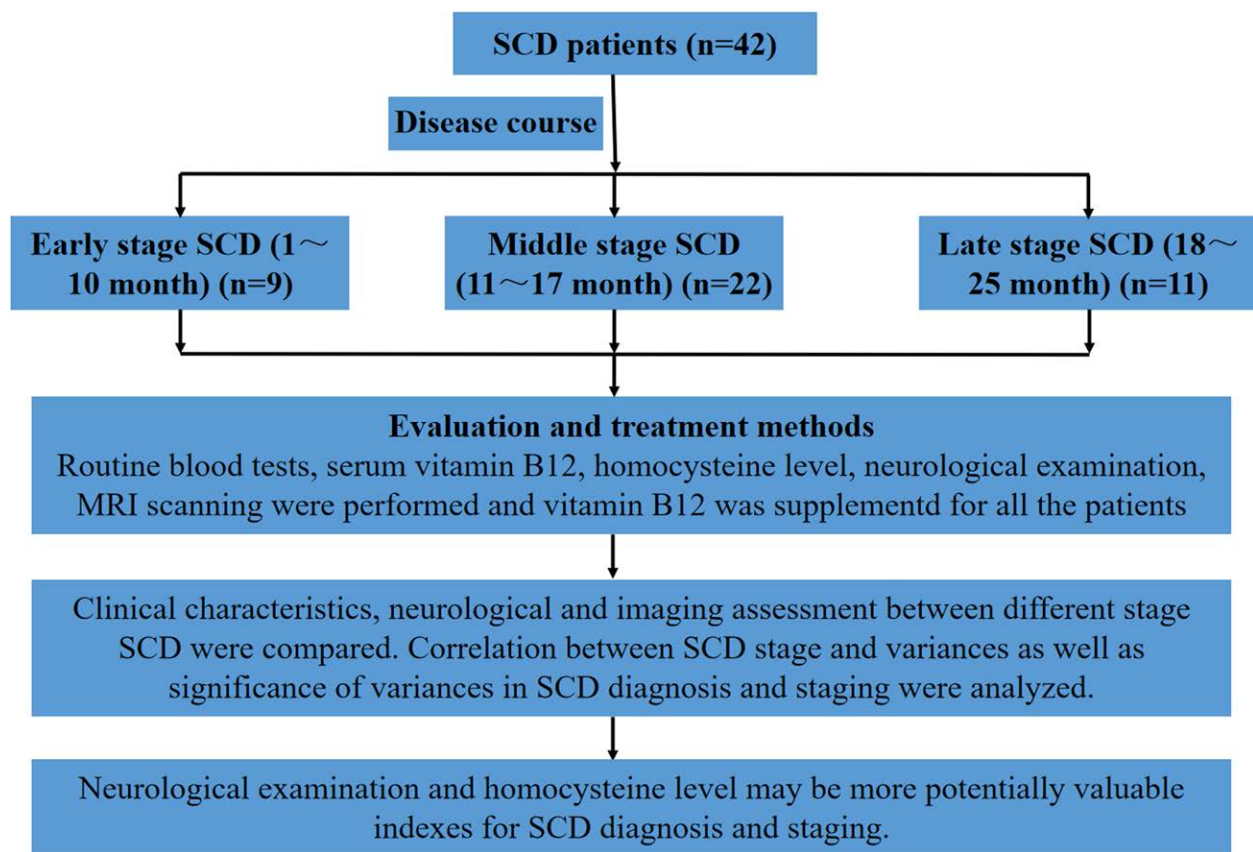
SCD patients (n=42)

Disease course

Early stage SCD (1～10 month) (n=9)

Middle stage SCD (11～17 month) (n=22)

Late stage SCD (18～25 month) (n=11)

Evaluation and treatment methods
Routine blood tests, serum vitamin B12, homocysteine level, neurological examination, MRI scanning were performed and vitamin B12 was supplementd for all the patients

Clinical characteristics, neurological and imaging assessment between different stage SCD were compared. Correlation between SCD stage and variances as well as significance of variances in SCD diagnosis and staging were analyzed.

Neurological examination and homocysteine level may be more potentially valuable indexes for SCD diagnosis and staging.